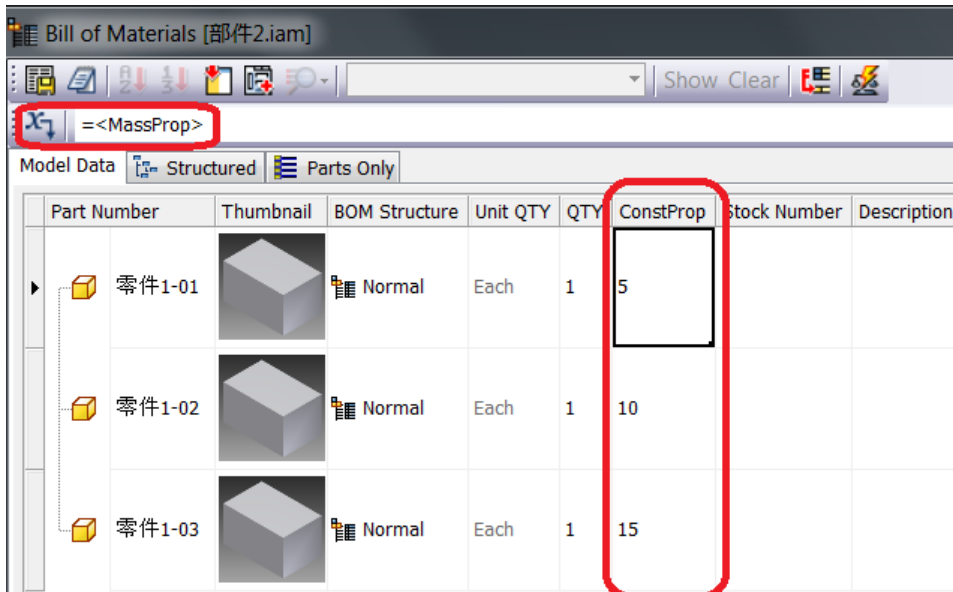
Bill of Materials [部件2.iam]

Show Clear

=<MassProp>

Model Data | Structured | Parts Only

| Part Number | Thumbnail | BOM Structure | Unit QTY | QTY | ConstProp | Stock Number | Description |
|---|---|---|---|---|---|---|---|
| 零件1-01 | | Normal | Each | 1 | 5 | | |
| 零件1-02 | | Normal | Each | 1 | 10 | | |
| 零件1-03 | | Normal | Each | 1 | 15 | | |